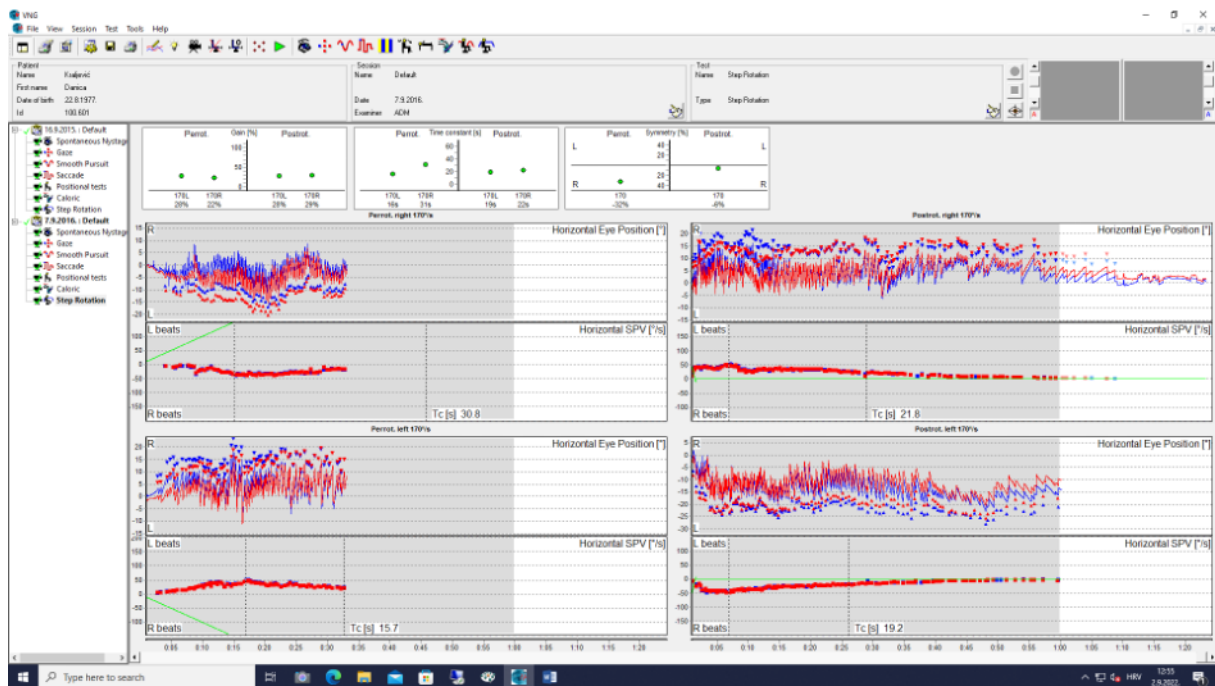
VNG
File View Session Test Tools Help

Patient
Name Kraljević
First name Danica
Date of birth 22.8.1977.
Id 100.601

Session
Name Default
Date 7.9.2016.
Examiner ADM

Test
Name Step Rotation
Type Step Rotation

16.9.2015. : Default
Spontaneous Nystagmus
Gaze
Smooth Pursuit
Saccade
Positional tests
Caloric
Step Rotation
7.9.2016. : Default
Spontaneous Nystagmus
Gaze
Smooth Pursuit
Saccade
Positional tests
Caloric
Step Rotation

Perrot. Gain [%] Postrot.
100
50
0
170L 170R 170L 170R
20% 22% 20% 29%

Perrot. Time constant [s] Postrot.
60
40
20
0
170L 170R 170L 170R
16s 31s 19s 22s

Perrot. Symmetry [%] Postrot.
L 40 20 L
R 20 40 R
170 170
-32% -6%

Perrot. right 170°/s
Horizontal Eye Position [°]
R
L
Horizontal SPV [°/s]
L beats
R beats
Tc [s] 30.8

Postrot. right 170°/s
Horizontal Eye Position [°]
R
L
Horizontal SPV [°/s]
L beats
R beats
Tc [s] 21.8

Perrot. left 170°/s
Horizontal Eye Position [°]
R
L
Horizontal SPV [°/s]
L beats
R beats
Tc [s] 15.7

Postrot. left 170°/s
Horizontal Eye Position [°]
R
L
Horizontal SPV [°/s]
L beats
R beats
Tc [s] 19.2

0:05 0:10 0:15 0:20 0:25 0:30 0:35 0:40 0:45 0:50 0:55 1:00 1:05 1:10 1:15 1:20
0:05 0:10 0:15 0:20 0:25 0:30 0:35 0:40 0:45 0:50 0:55 1:00 1:05 1:10 1:15 1:20

Type here to search
HRV 12:55 2.9.2022.